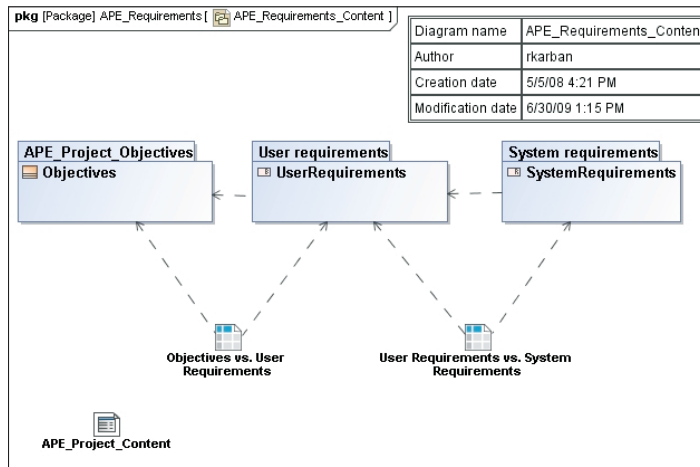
pkg [Package] APE_Requirements [ APE_Requirements_Content ]

| Diagram name | APE_Requirements_Conten |
|---|---|
| Author | rkarban |
| Creation date | 5/5/08 4:21 PM |
| Modification date | 6/30/09 1:15 PM |

APE_Project_Objectives
Objectives

User requirements
UserRequirements

System requirements
SystemRequirements

Objectives vs. User Requirements

User Requirements vs. System Requirements

APE_Project_Content